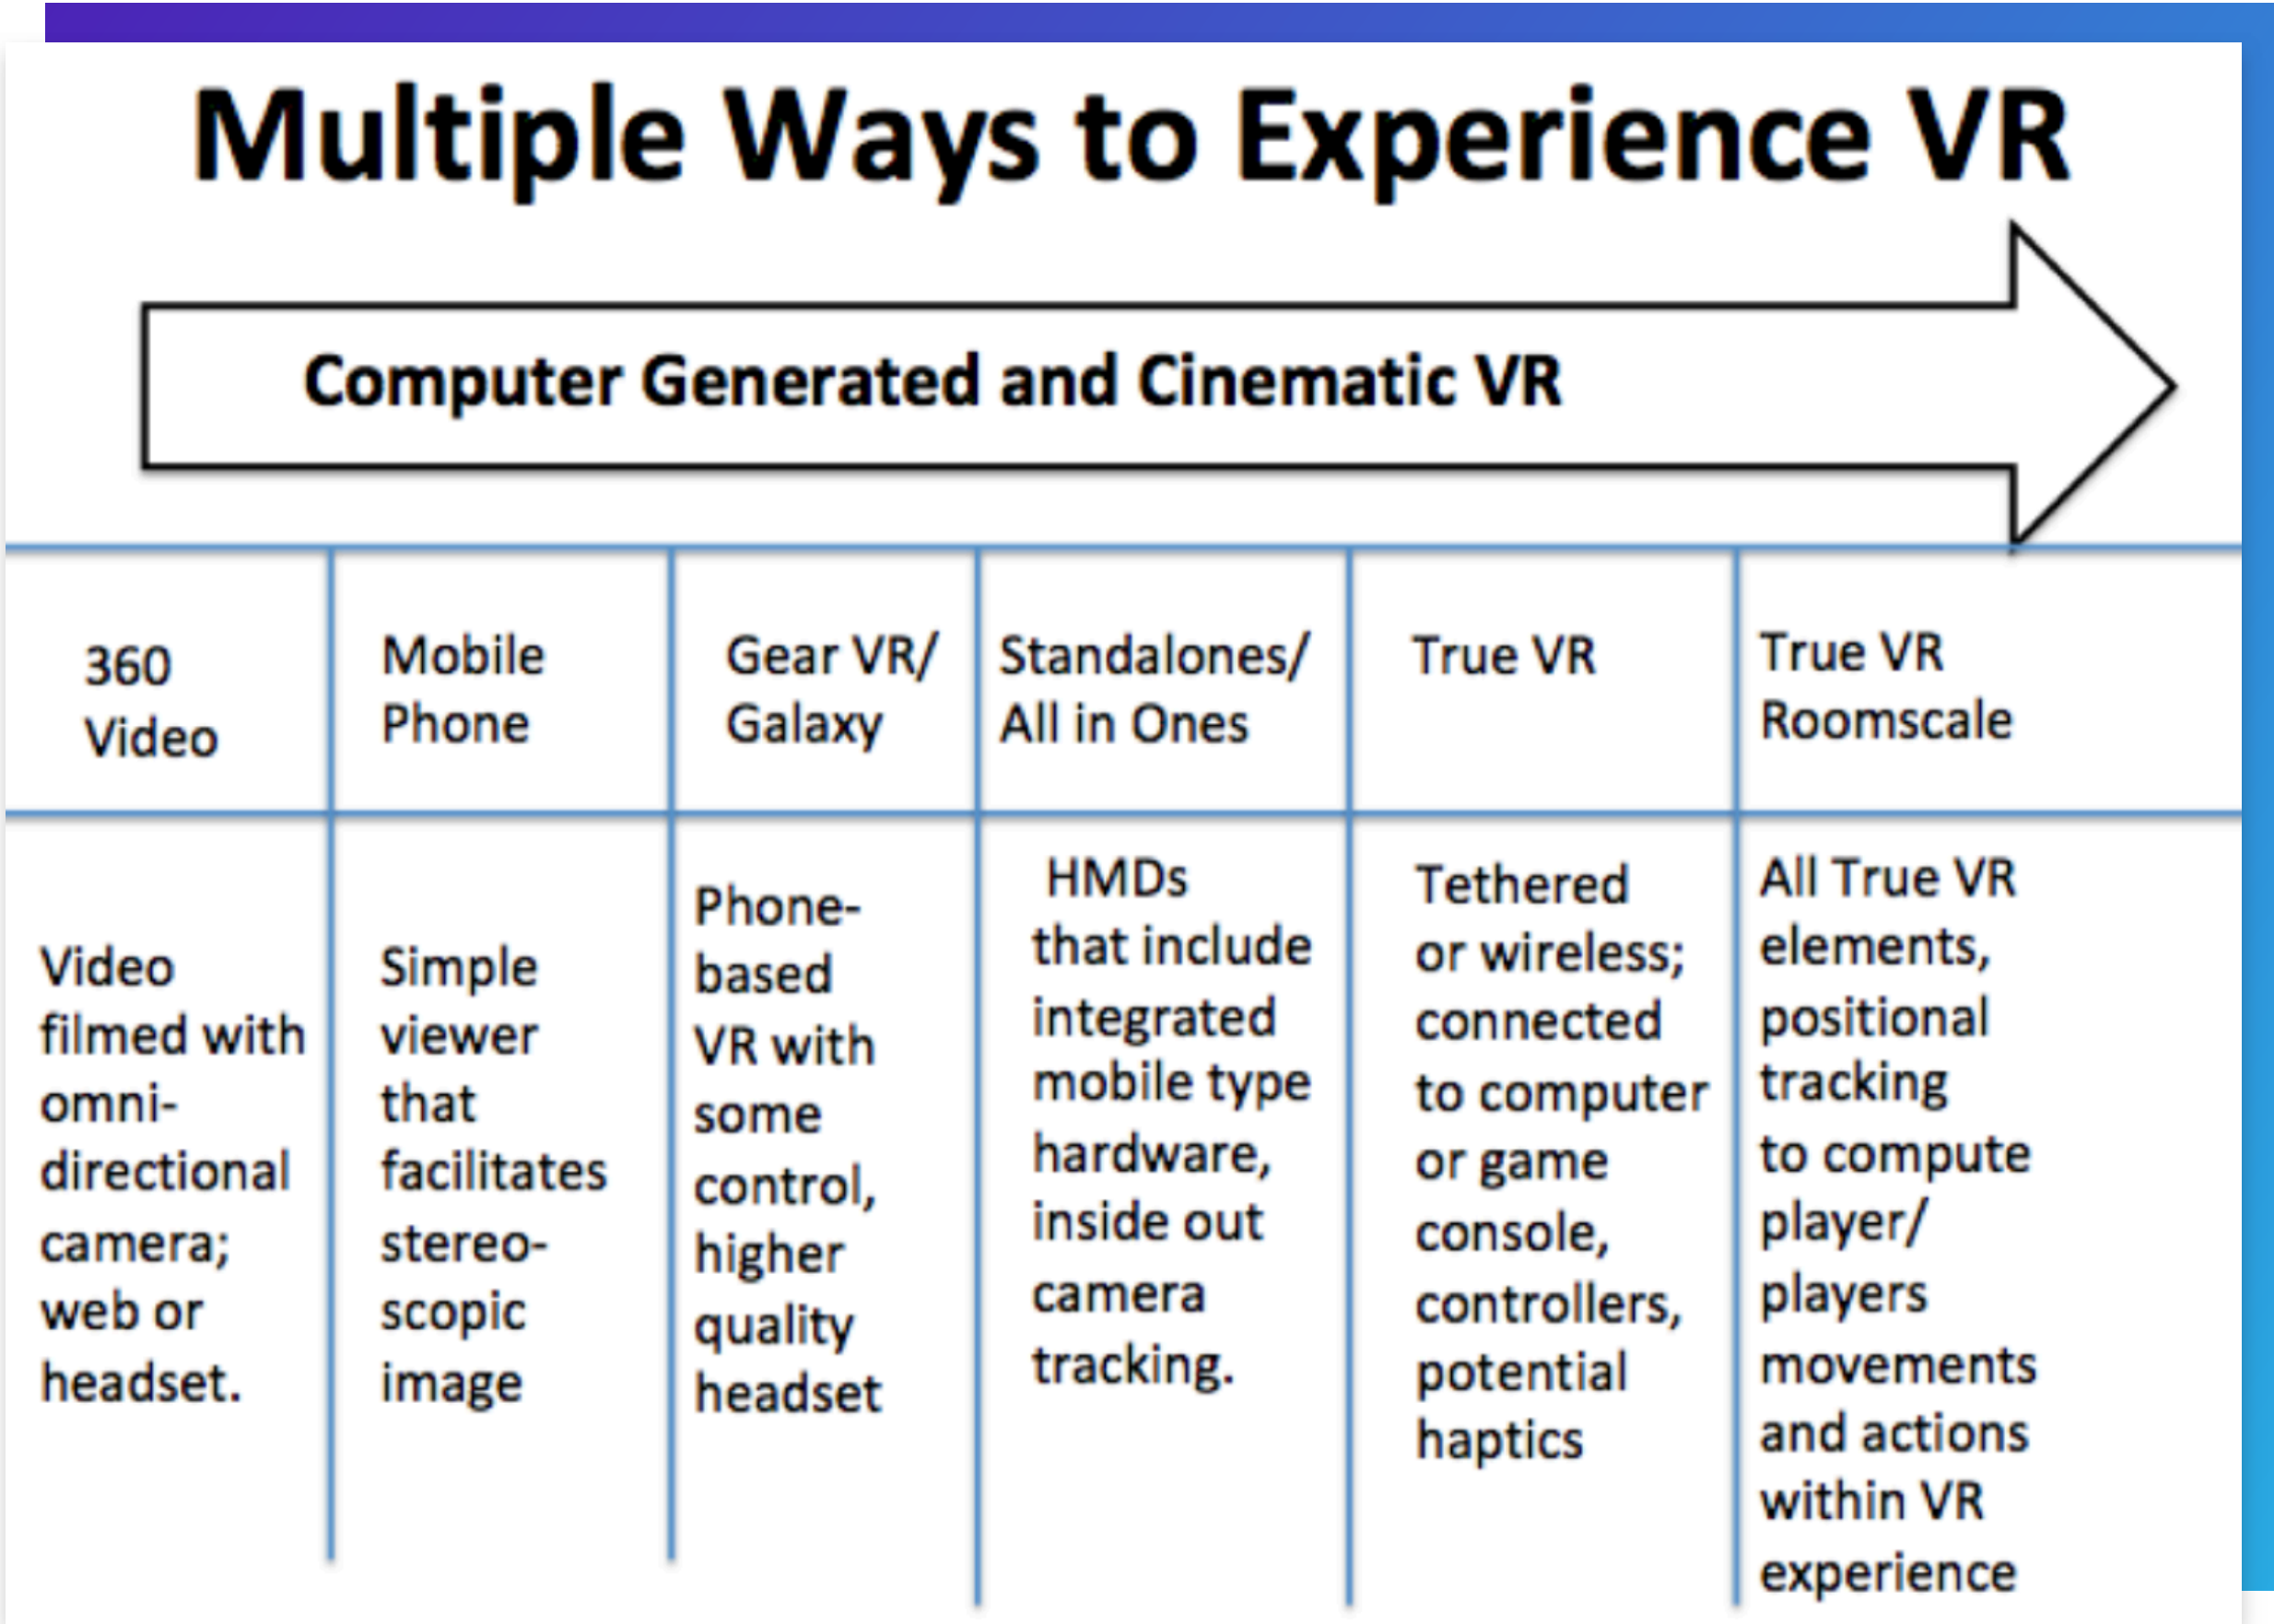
Multiple Ways to Experience VR

Computer Generated and Cinematic VR

| 360 Video | Mobile Phone | Gear VR/ Galaxy | Standalones/ All in Ones | True VR | True VR Roomscale |
|---|---|---|---|---|---|
| Video filmed with omni-directional camera; web or headset. | Simple viewer that facilitates stereo-scopic image | Phone-based VR with some control, higher quality headset | HMDs that include integrated mobile type hardware, inside out camera tracking. | Tethered or wireless; connected to computer or game console, controllers, potential haptics | All True VR elements, positional tracking to compute player/ players movements and actions within VR experience |